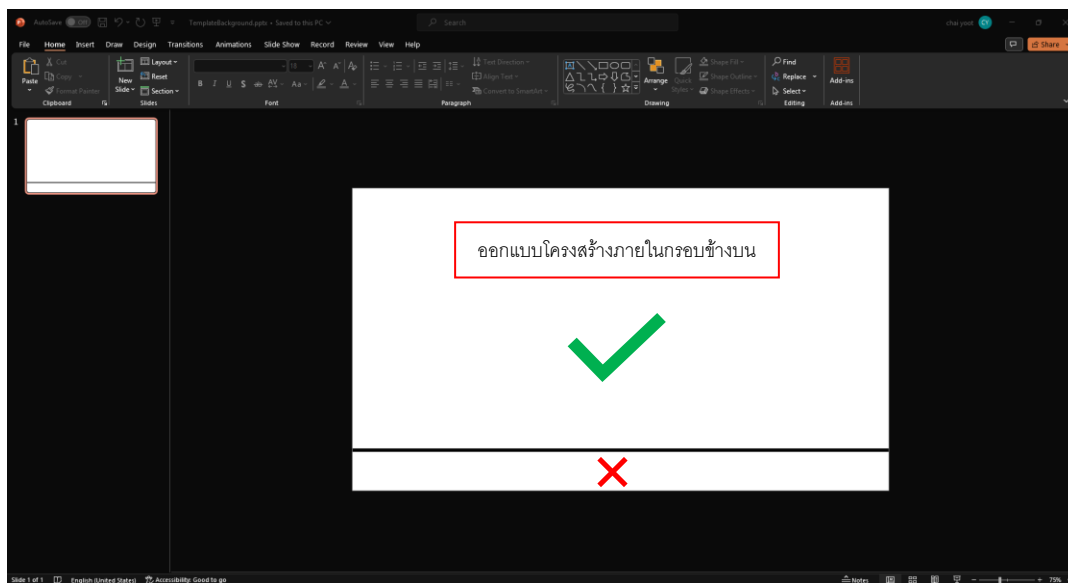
AutoSave Off TemplateBackground.pptx • Saved to this PC Search chai yoot CY

File Home Insert Draw Design Transitions Animations Slide Show Record Review View Help Share

Paste Cut Copy Format Painter Clipboard New Slide Layout Reset Section Slides Font Paragraph Text Direction Align Text Convert to SmartArt Arrange Quick Styles Shape Fill Shape Outline Shape Effects Drawing Find Replace Select Editing Add-ins Add-ins

1

ออกแบบโครงสร้างภายในกรอบข้างบน

Slide 1 of 1 English (United States) Accessibility: Good to go Notes 75%